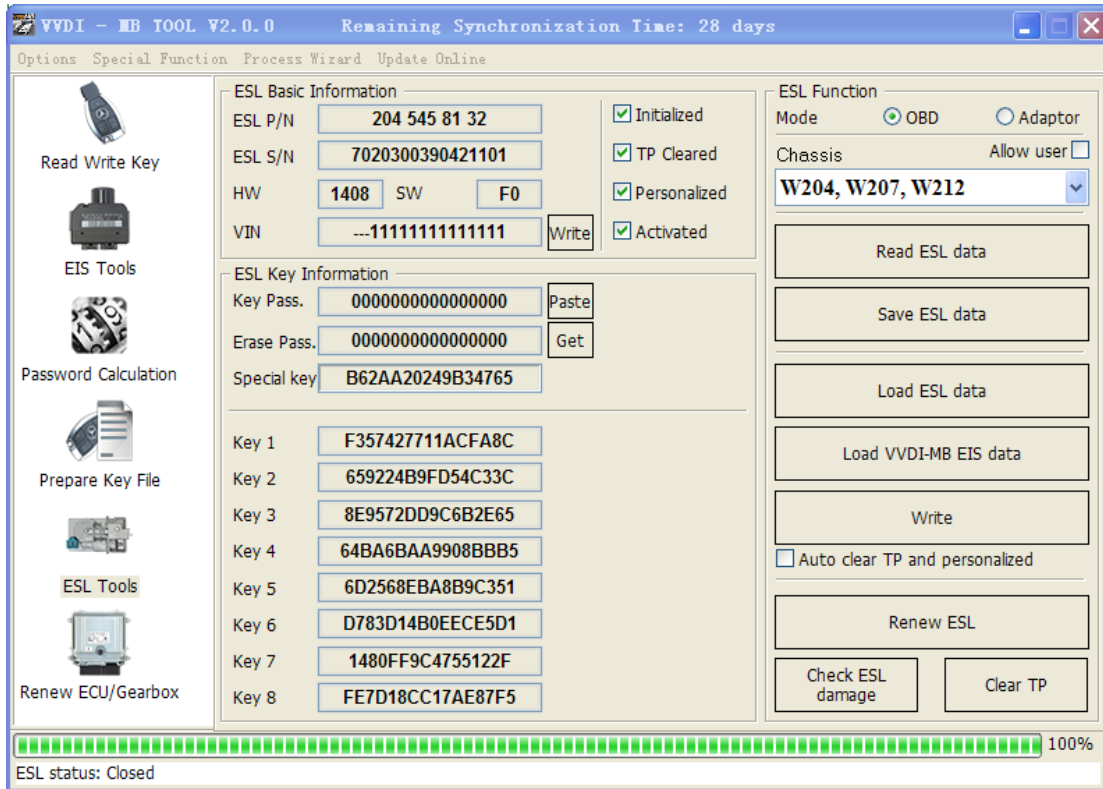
VVDI - MB TOOL V2.0.0 Remaining Synchronization Time: 28 days

Options Special Function Process Wizard Update Online

Read Write Key

EIS Tools

Password Calculation

Prepare Key File

ESL Tools

Renew ECU/Gearbox

ESL Basic Information

ESL P/N 204 545 81 32

ESL S/N 7020300390421101

HW 1408 SW F0

VIN ---11111111111111 Write

Initialized

TP Cleared

Personalized

Activated

ESL Key Information

Key Pass. 0000000000000000 Paste

Erase Pass. 0000000000000000 Get

Special key B62AA20249B34765

Key 1 F357427711ACFA8C

Key 2 659224B9FD54C33C

Key 3 8E9572DD9C6B2E65

Key 4 64BA6BAA9908BBB5

Key 5 6D2568EBA8B9C351

Key 6 D783D14B0EECE5D1

Key 7 1480FF9C4755122F

Key 8 FE7D18CC17AE87F5

ESL Function

Mode OBD Adaptor

Chassis Allow user

W204, W207, W212

Read ESL data

Save ESL data

Load ESL data

Load VVDI-MB EIS data

Write

Auto clear TP and personalized

Renew ESL

Check ESL damage

Clear TP

100%

ESL status: Closed